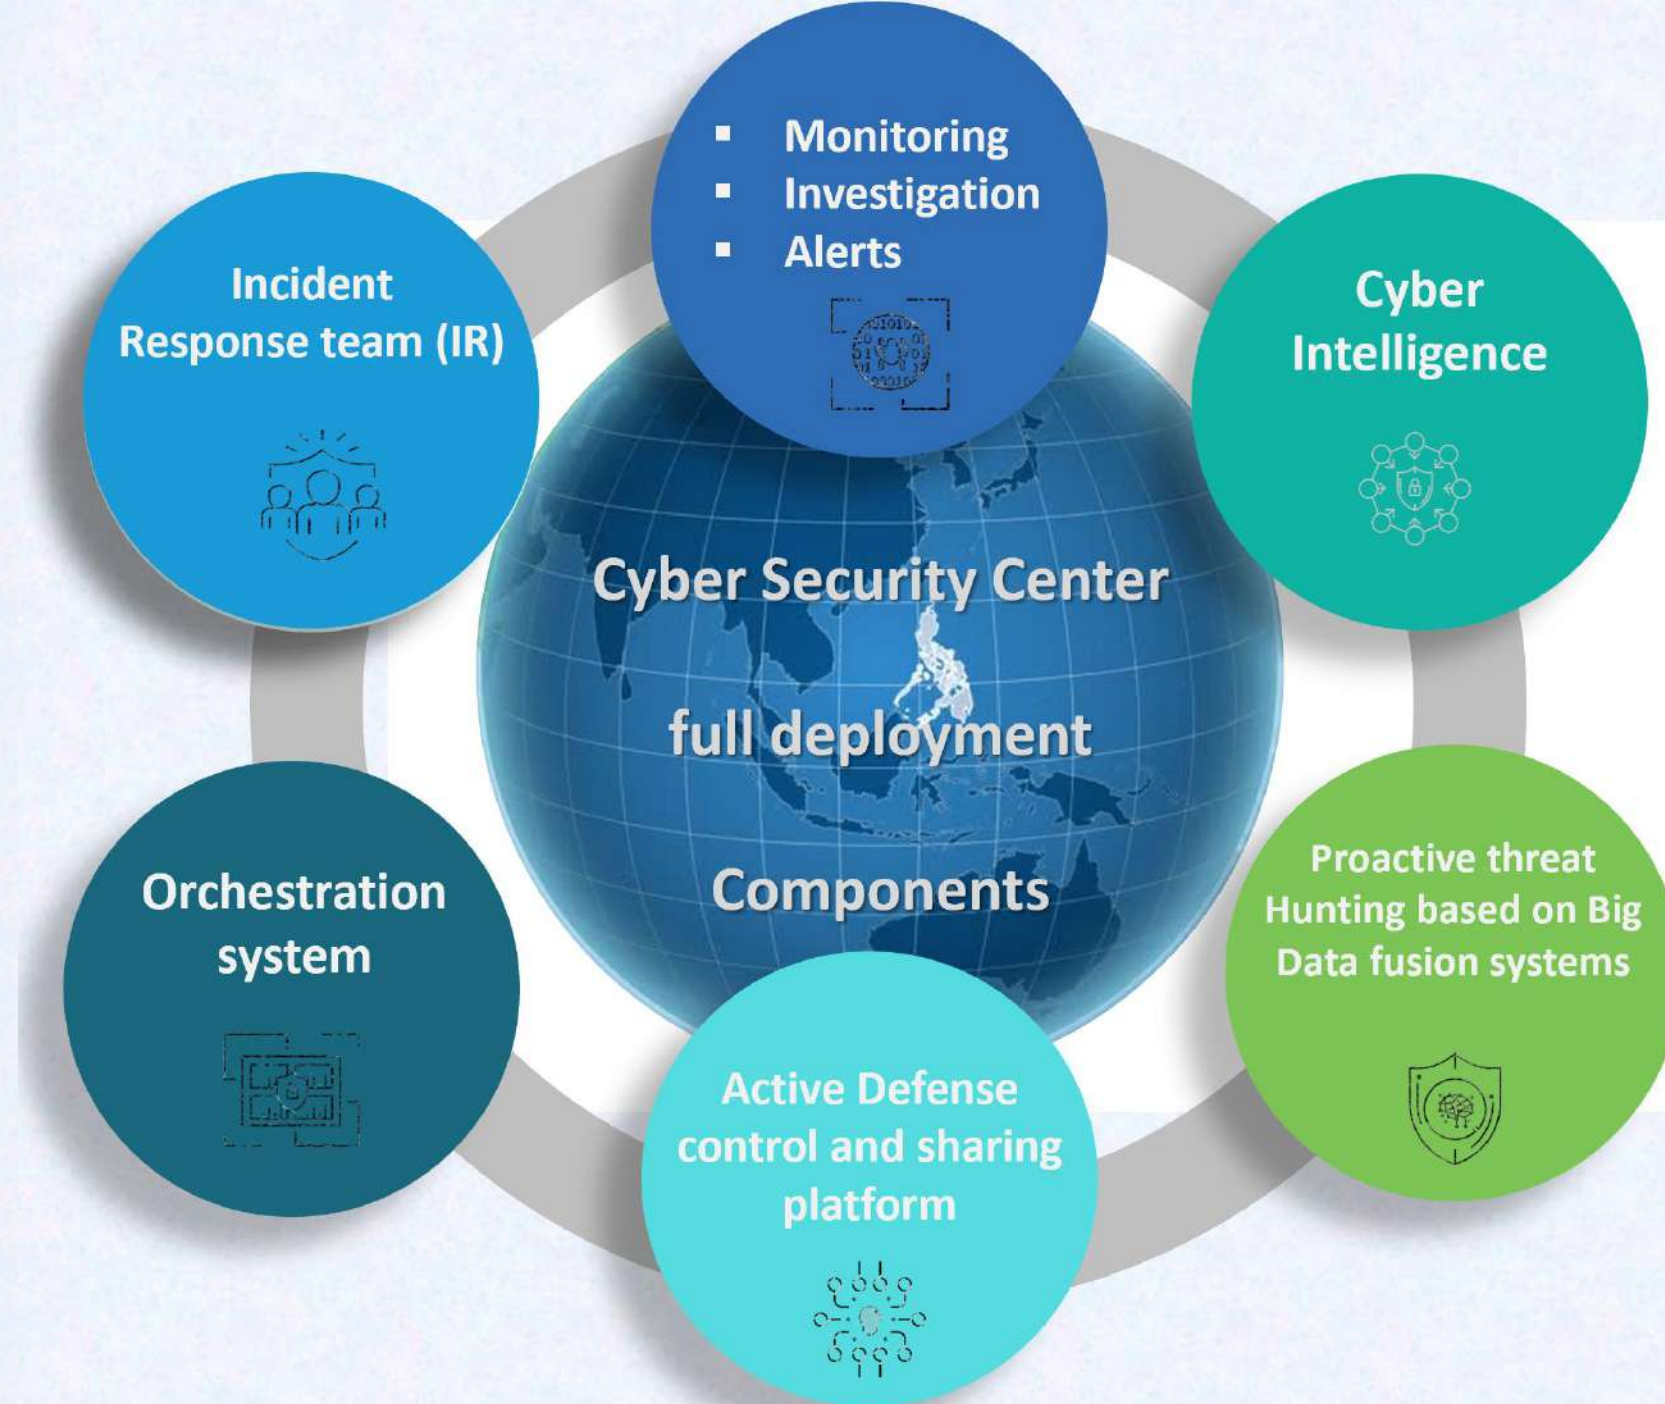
- Monitoring
- Investigation
- Alerts

Incident Response team (IR)

Cyber Intelligence

Cyber Security Center

full deployment

Components

Orchestration system

Proactive threat Hunting based on Big Data fusion systems

Active Defense control and sharing platform